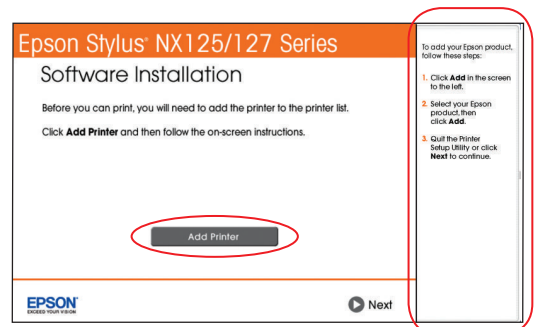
Epson Stylus® NX125/127 Series

Software Installation

Before you can print, you will need to add the printer to the printer list.

Click **Add Printer** and then follow the on-screen instructions.

Add Printer

EPSON
EXCEED YOUR VISION

Next

To add your Epson product, follow these steps:

1. Click **Add** in the screen to the left.

2. Select your Epson product, then click **Add**.

3. Quit the Printer Setup Utility or click **Next** to continue.